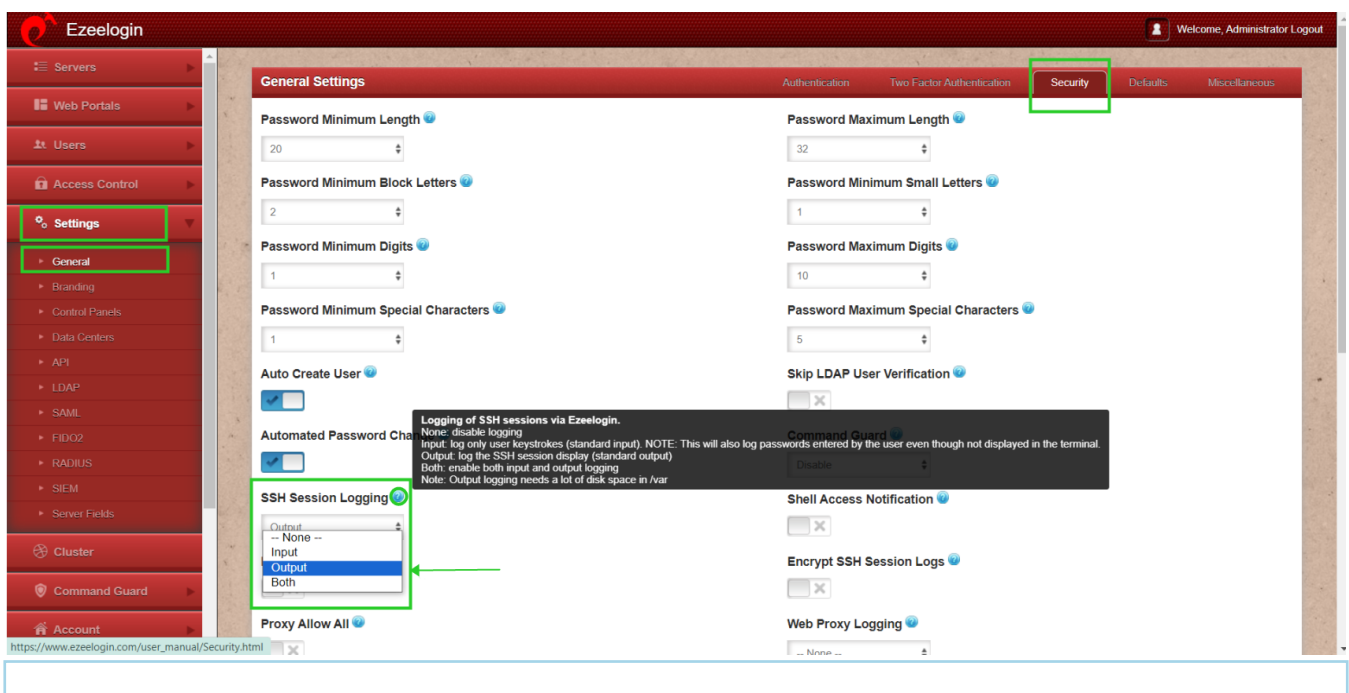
Ezeelogin

Welcome, Administrator Logout

Servers
Web Portals
Users
Access Control
Settings
General
Branding
Control Panels
Data Centers
API
LDAP
SAML
FIDO2
RADIUS
SIEM
Server Fields
Cluster
Command Guard
Account

General Settings

Authentication Two Factor Authentication Security Defaults Miscellaneous

Password Minimum Length
20

Password Maximum Length
32

Password Minimum Block Letters
2

Password Minimum Small Letters
1

Password Minimum Digits
1

Password Maximum Digits
10

Password Minimum Special Characters
1

Password Maximum Special Characters
5

Auto Create User

Skip LDAP User Verification

Automated Password Cha

Logging of SSH sessions via Ezeelogin.
None: disable logging
Input: log only user keystrokes (standard input). NOTE: This will also log passwords entered by the user even though not displayed in the terminal.
Output: log the SSH session display (standard output)
Both: enable both input and output logging
Note: Output logging needs a lot of disk space in /var

Command Guard
Disable

SSH Session Logging
Output
-- None --
Input
Output
Both

Shell Access Notification

Encrypt SSH Session Logs

Proxy Allow All

Web Proxy Logging
-- None --

https://www.ezeelogin.com/user_manual/Security.html